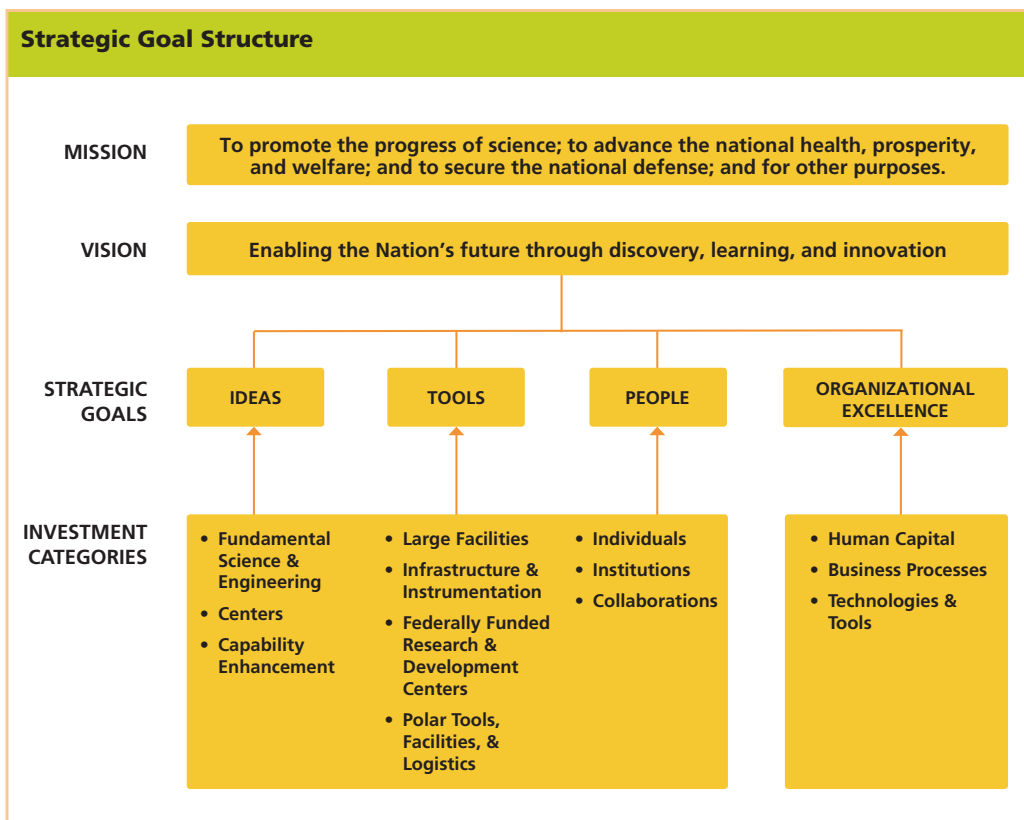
Strategic Goal Structure

MISSION

To promote the progress of science; to advance the national health, prosperity, and welfare; and to secure the national defense; and for other purposes.

VISION

Enabling the Nation's future through discovery, learning, and innovation

STRATEGIC GOALS

IDEAS

TOOLS

PEOPLE

ORGANIZATIONAL EXCELLENCE

INVESTMENT CATEGORIES

• Fundamental Science & Engineering
• Centers
• Capability Enhancement

• Large Facilities
• Infrastructure & Instrumentation
• Federally Funded Research & Development Centers
• Polar Tools, Facilities, & Logistics

• Individuals
• Institutions
• Collaborations

• Human Capital
• Business Processes
• Technologies & Tools